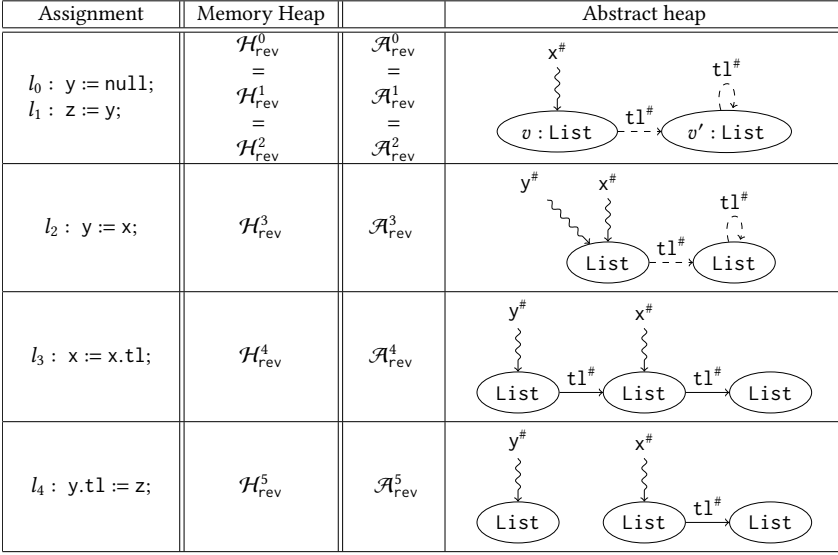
| Assignment | Memory Heap | | Abstract heap |
|---|---|---|---|
| $l_0$ : y := null; $l_1$ : z := y; | $\mathcal{H}_{\text{rev}}^0$ = $\mathcal{H}_{\text{rev}}^1$ = $\mathcal{H}_{\text{rev}}^2$ | $\mathcal{A}_{\text{rev}}^0$ = $\mathcal{A}_{\text{rev}}^1$ = $\mathcal{A}_{\text{rev}}^2$ | x$^\#$ tl$^\#$ $v$ : List tl$^\#$ $v'$ : List |
| $l_2$ : y := x; | $\mathcal{H}_{\text{rev}}^3$ | $\mathcal{A}_{\text{rev}}^3$ | y$^\#$ x$^\#$ tl$^\#$ List tl$^\#$ List |
| $l_3$ : x := x.tl; | $\mathcal{H}_{\text{rev}}^4$ | $\mathcal{A}_{\text{rev}}^4$ | y$^\#$ x$^\#$ List tl$^\#$ List tl$^\#$ List |
| $l_4$ : y.tl := z; | $\mathcal{H}_{\text{rev}}^5$ | $\mathcal{A}_{\text{rev}}^5$ | y$^\#$ x$^\#$ List List tl$^\#$ List |